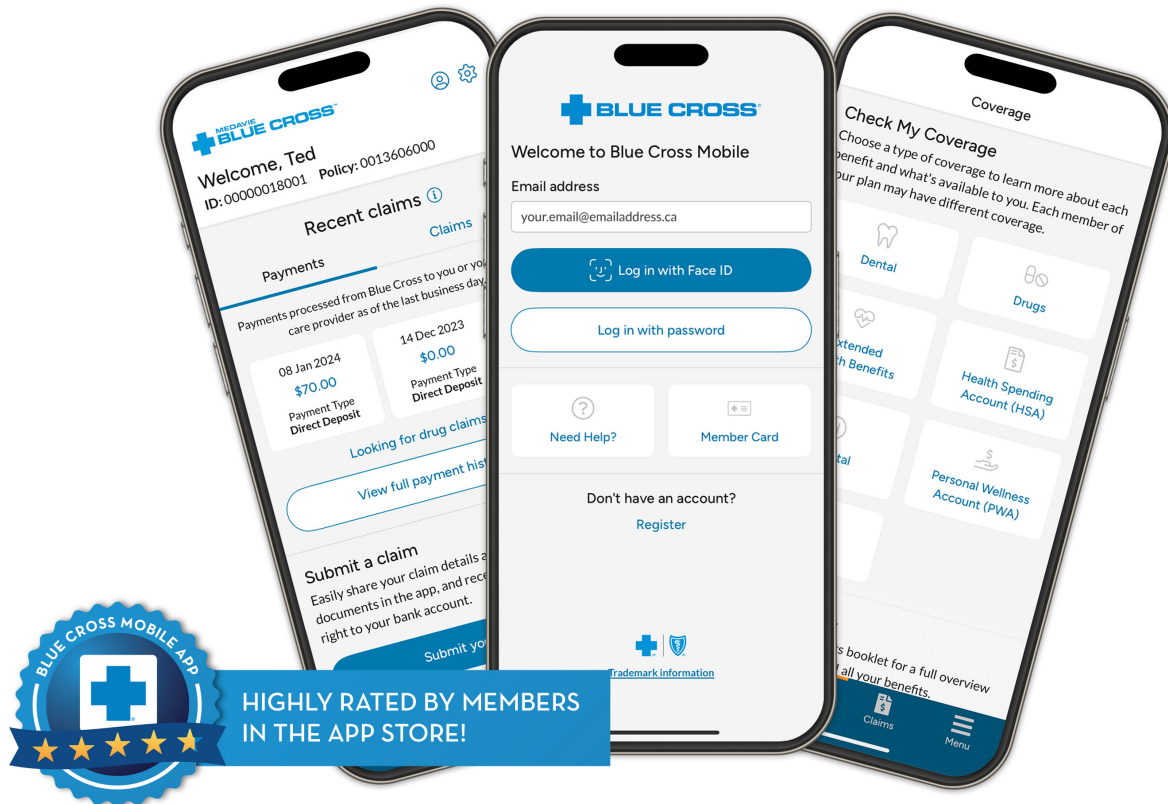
MEDAVIE BLUE CROSS

Welcome, Ted
ID: 00000018001 Policy: 0013606000

Recent claims

Payments Claims

Payments processed from Blue Cross to you or yo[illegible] care provider as of the last business day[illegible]

08 Jan 2024
$70.00
Payment Type
Direct Deposit

14 Dec 2023
$0.00
Payment Type
Direct Deposit

Looking for drug claims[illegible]

View full payment hist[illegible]

Submit a claim
Easily share your claim details a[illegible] documents in the app, and rece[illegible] right to your bank account.

Submit yo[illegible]

BLUE CROSS

Welcome to Blue Cross Mobile

Email address

your.email@emailaddress.ca

Log in with Face ID

Log in with password

Need Help?

Member Card

Don't have an account?

Register

Trademark information

Coverage

Check My Coverage
Choose a type of coverage to learn more about each benefit and what's available to you. Each member of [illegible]ur plan may have different coverage.

Dental

Drugs

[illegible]xtended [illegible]h Benefits

Health Spending Account (HSA)

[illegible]tal

Personal Wellness Account (PWA)

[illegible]s booklet for a full overview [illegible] all your benefits.

Claims

Menu

BLUE CROSS MOBILE APP

HIGHLY RATED BY MEMBERS IN THE APP STORE!